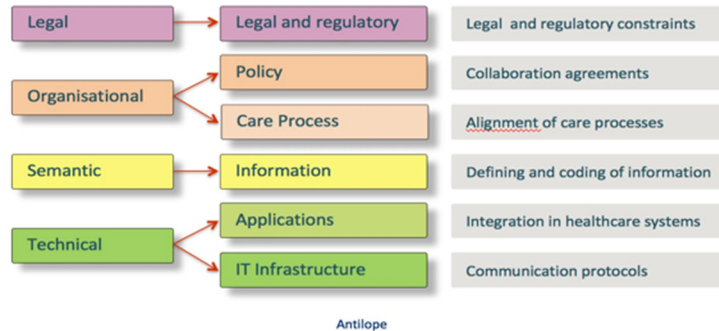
Legal

Legal and regulatory

Legal and regulatory constraints

Organisational

Policy

Collaboration agreements

Care Process

Alignment of care processes

Semantic

Information

Defining and coding of information

Technical

Applications

Integration in healthcare systems

IT Infrastructure

Communication protocols

Antilope